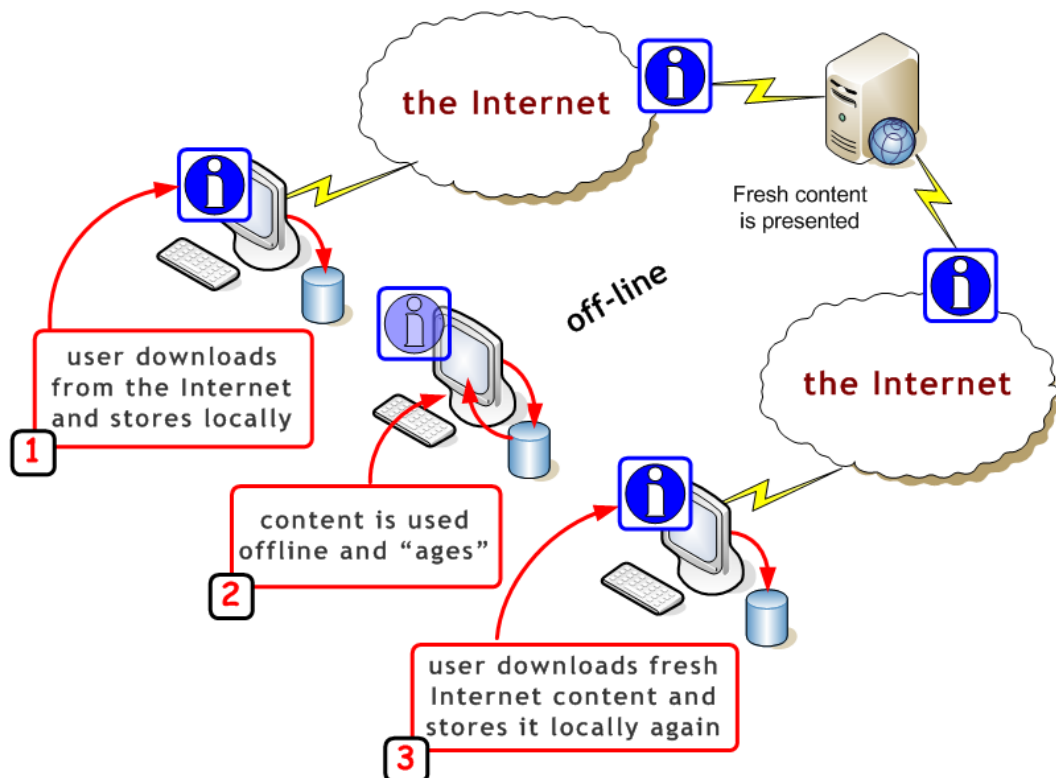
the Internet

Fresh content is presented

off-line

the Internet

user downloads from the Internet and stores locally

1

content is used offline and "ages"

2

user downloads fresh Internet content and stores it locally again

3